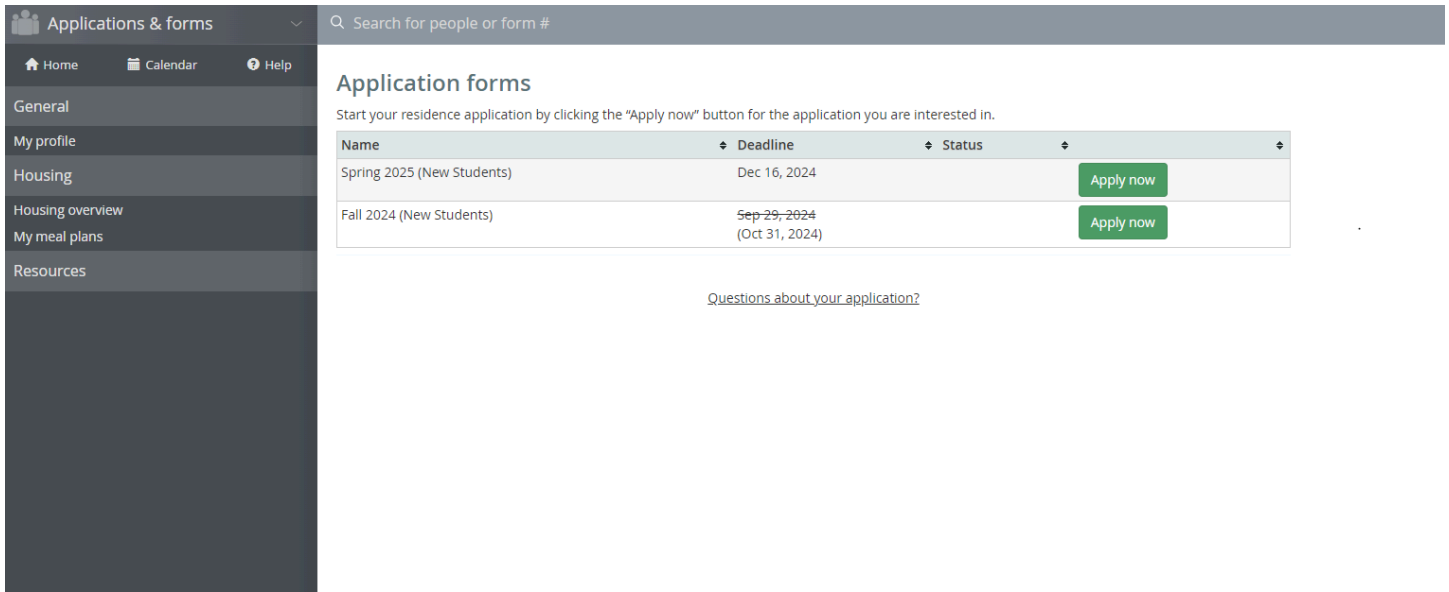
Applications & forms

Search for people or form #

Home
Calendar
Help

General

My profile

Housing

Housing overview
My meal plans

Resources

Application forms

Start your residence application by clicking the "Apply now" button for the application you are interested in.

| Name | Deadline | Status | |
|---|---|---|---|
| Spring 2025 (New Students) | Dec 16, 2024 | | Apply now |
| Fall 2024 (New Students) | ~~Sep 29, 2024~~ (Oct 31, 2024) | | Apply now |

Questions about your application?